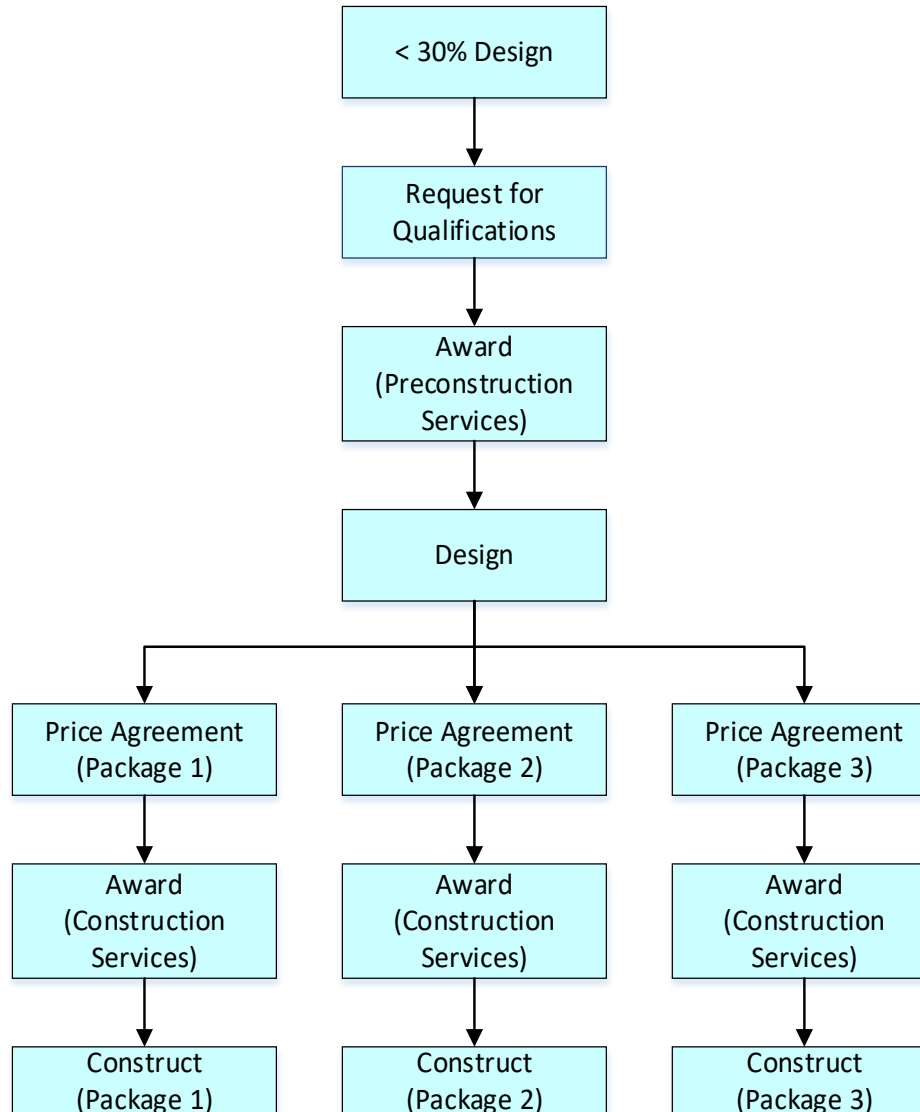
< 30% Design

Request for Qualifications

Award (Preconstruction Services)

Design

Price Agreement (Package 1)

Award (Construction Services)

Construct (Package 1)

Price Agreement (Package 2)

Award (Construction Services)

Construct (Package 2)

Price Agreement (Package 3)

Award (Construction Services)

Construct (Package 3)